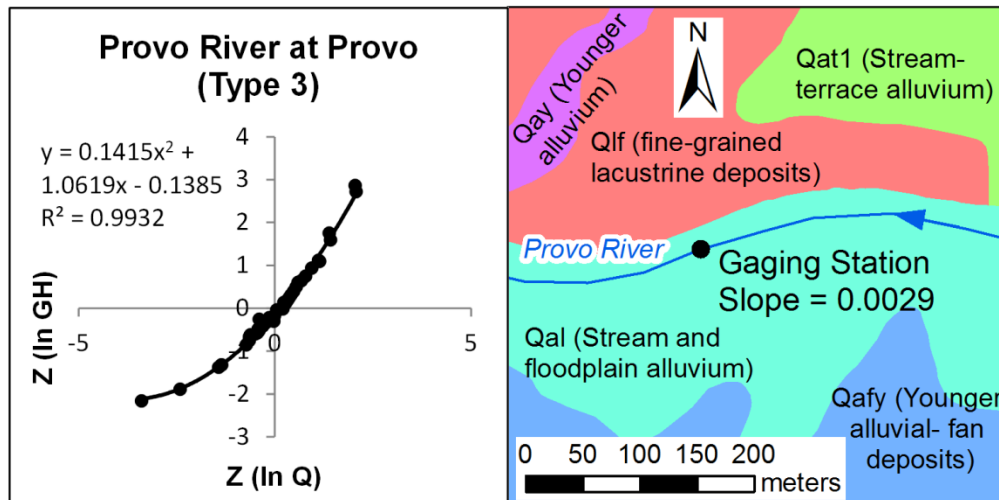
Provo River at Provo (Type 3)

$y = 0.1415x^2 + 1.0619x - 0.1385$
$R^2 = 0.9932$

4
3
2
1
0
-1
-2
-3
-5
5

Z (ln GH)

Z (ln Q)

N

Qay (Younger alluvium)

Qat1 (Stream-terrace alluvium)

Qlf (fine-grained lacustrine deposits)

Provo River

Gaging Station
Slope = 0.0029

Qal (Stream and floodplain alluvium)

Qafy (Younger alluvial- fan deposits)

0 50 100 150 200
meters